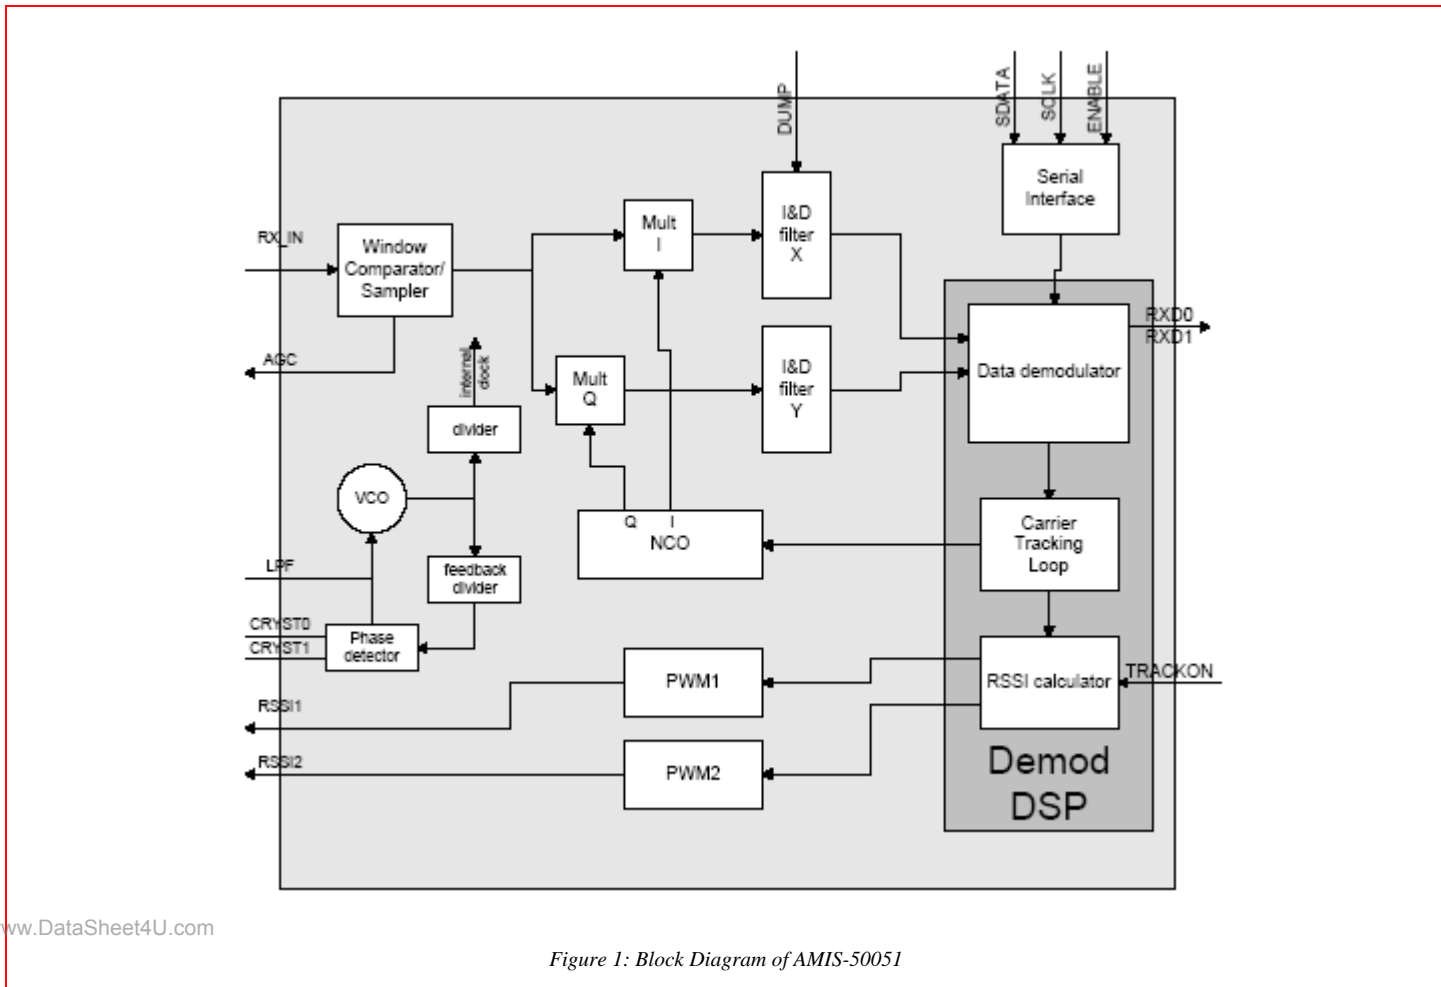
DUMP

SDATA
SCLK
ENABLE

Serial Interface

RX_IN

Window Comparator/ Sampler

Mult I

I&D filter X

RXD0
RXD1

Data demodulator

AGC

internal clock

divider

Mult Q

I&D filter Y

VCO

Q
I
NCO

Carrier Tracking Loop

LPF

feedback divider

CRYST0
CRYST1

Phase detector

PWM1

RSSI calculator

TRACKON

RSSI1

RSSI2

PWM2

Demod DSP

ww.DataSheet4U.com

Figure 1: Block Diagram of AMIS-50051